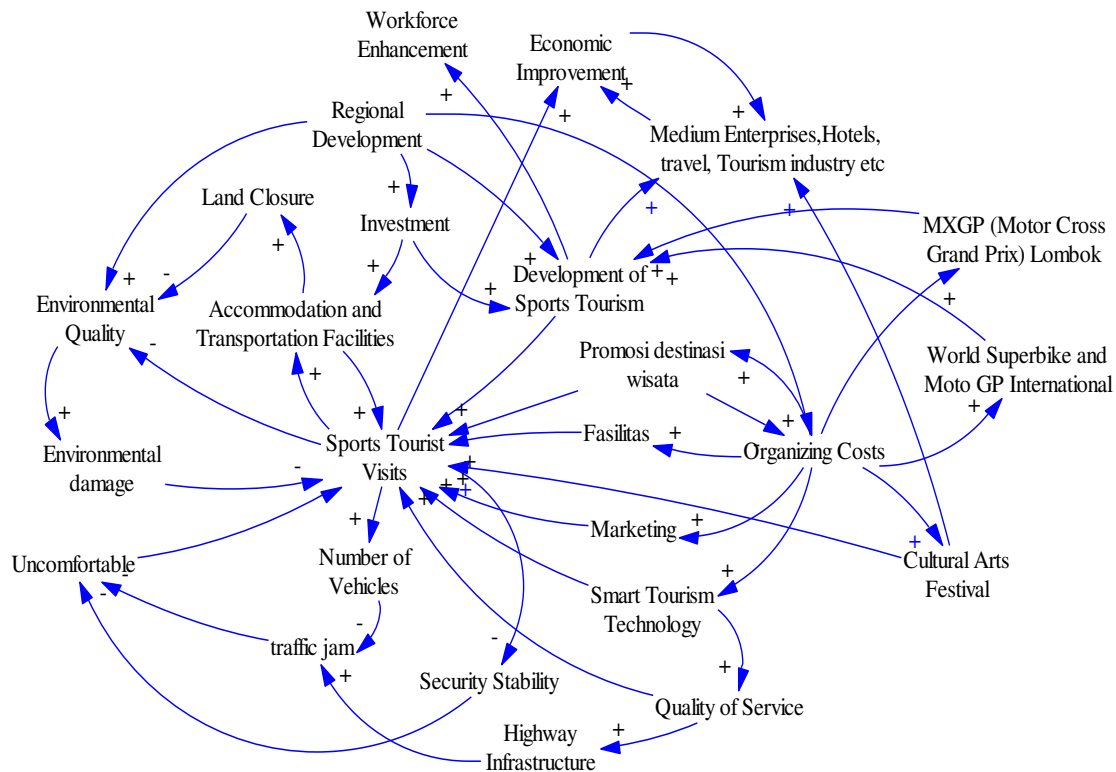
Workforce Enhancement

Economic Improvement

Regional Development

Medium Enterprises,Hotels, travel, Tourism industry etc

Land Closure

Investment

MXGP (Motor Cross Grand Prix) Lombok

Development of Sports Tourism

Environmental Quality

Accommodation and Transportation Facilities

World Superbike and Moto GP International

Promosi destinasi wisata

Environmental damage

Sports Tourist Visits

Fasilitas

Organizing Costs

Marketing

Cultural Arts Festival

Uncomfortable

Number of Vehicles

Smart Tourism Technology

traffic jam

Security Stability

Quality of Service

Highway Infrastructure

+ + + + + + + + + + + + + + + + + + + + + + + + + + + + + + + +
- - - - - - -